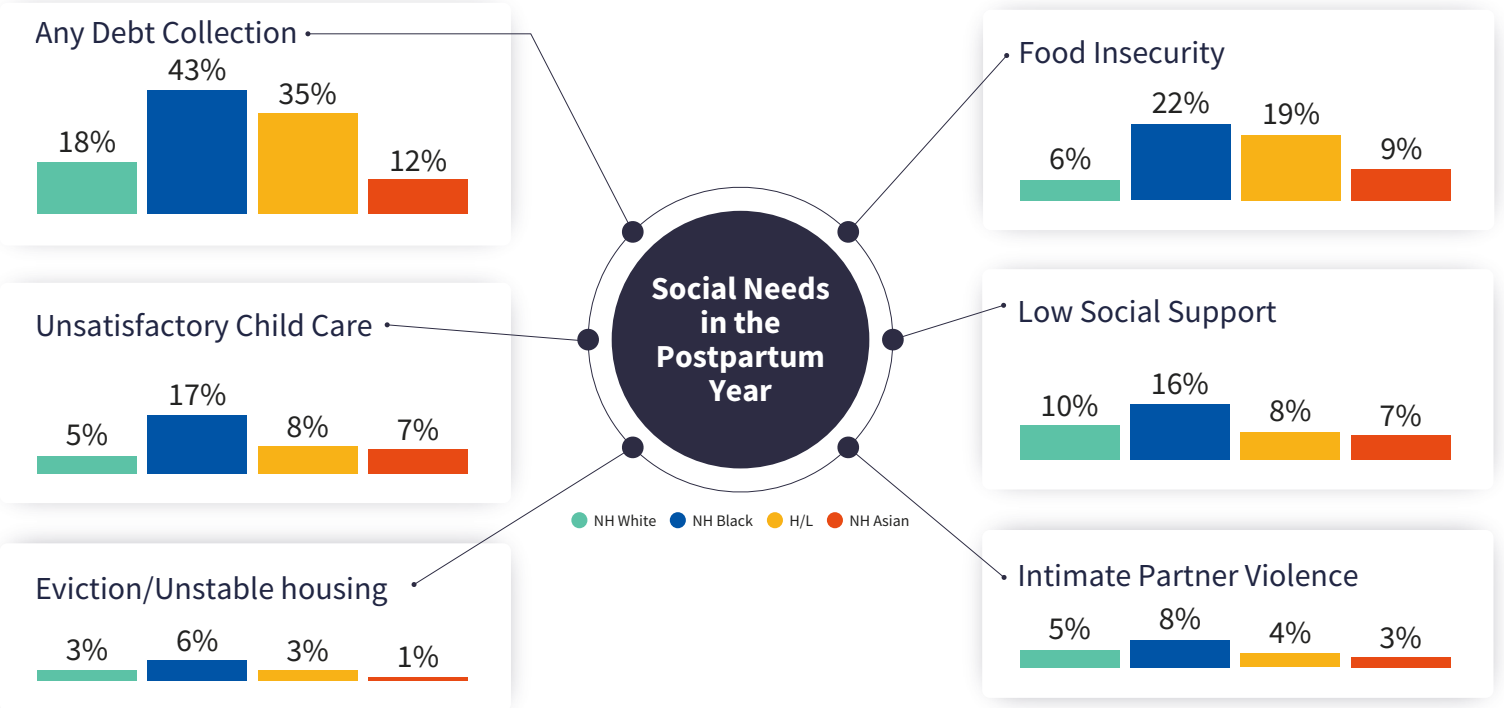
Any Debt Collection

18%
43%
35%
12%

Unsatisfactory Child Care

5%
17%
8%
7%

Eviction/Unstable housing

3%
6%
3%
1%

Social Needs in the Postpartum Year

NH White NH Black H/L NH Asian

Food Insecurity

6%
22%
19%
9%

Low Social Support

10%
16%
8%
7%

Intimate Partner Violence

5%
8%
4%
3%